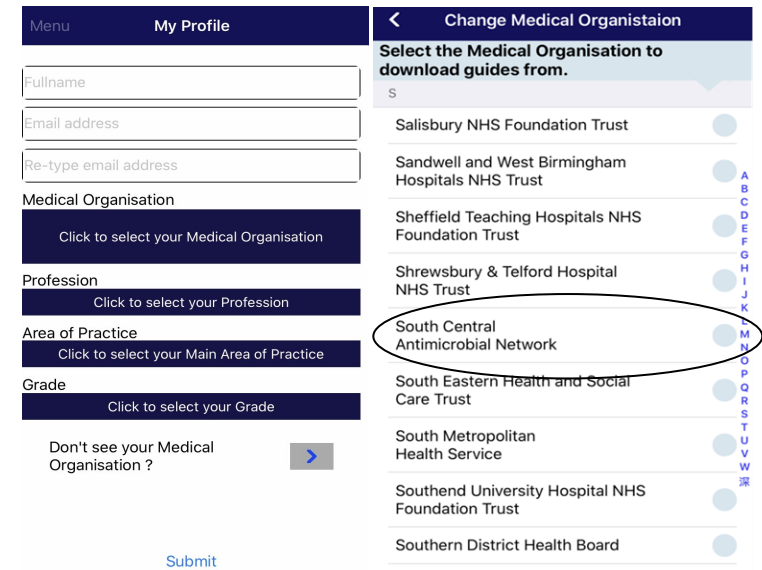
Menu My Profile

Fullname

Email address

Re-type email address

Medical Organisation

Click to select your Medical Organisation

Profession

Click to select your Profession

Area of Practice

Click to select your Main Area of Practice

Grade

Click to select your Grade

Don't see your Medical Organisation ?

Submit

Change Medical Organisaion

Select the Medical Organisation to download guides from.

S

Salisbury NHS Foundation Trust

Sandwell and West Birmingham Hospitals NHS Trust

Sheffield Teaching Hospitals NHS Foundation Trust

Shrewsbury & Telford Hospital NHS Trust

South Central Antimicrobial Network

South Eastern Health and Social Care Trust

South Metropolitan Health Service

Southend University Hospital NHS Foundation Trust

Southern District Health Board

A B C D E F G H I J K L M N O P Q R S T U V W 深